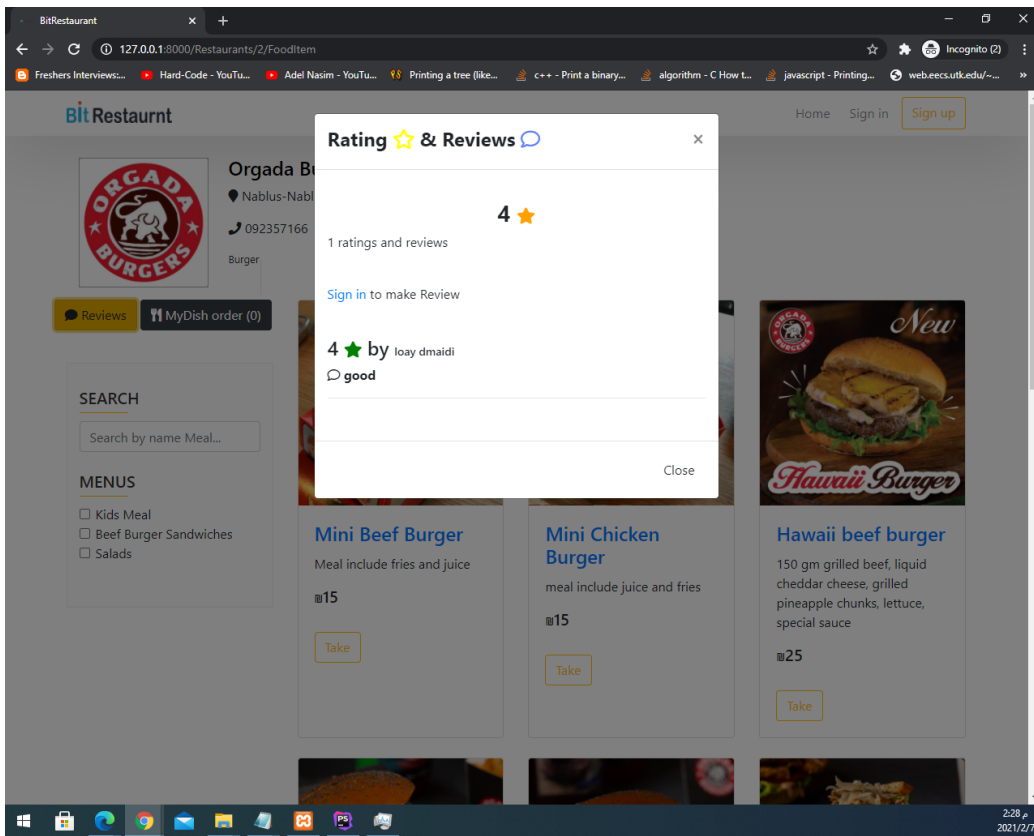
BitRestaurant
127.0.0.1:8000/Restaurants/2/FoodItem
Incognito (2)
Freshers Interviews:... Hard-Code - YouTu... Adel Nasim - YouTu... Printing a tree (like... c++ - Print a binary... algorithm - C How t... javascript - Printing... web.eecs.utk.edu/~...

Bit Restaurnt
Home Sign in Sign up

ORGADA BURGERS
Orgada Bu
Nablus-Nabl
092357166
Burger

Reviews MyDish order (0)

SEARCH
Search by name Meal...

MENUS
Kids Meal
Beef Burger Sandwiches
Salads

Rating & Reviews ×

4
1 ratings and reviews

Sign in to make Review

4 by loay dmaidi
good

Close

New
Hawaii Burger

Mini Beef Burger
Meal include fries and juice
₪15
Take

Mini Chicken Burger
meal include juice and fries
₪15
Take

Hawaii beef burger
150 gm grilled beef, liquid cheddar cheese, grilled pineapple chunks, lettuce, special sauce
₪25
Take

2:28 م
2021/2/